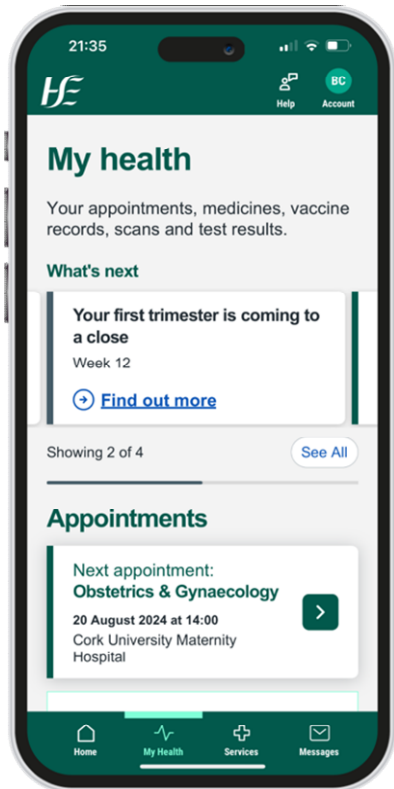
21:35

HSE

Help

BC
Account

My health

Your appointments, medicines, vaccine records, scans and test results.

What's next

Your first trimester is coming to a close

Week 12

Find out more

Showing 2 of 4

See All

Appointments

Next appointment:
Obstetrics & Gynaecology

20 August 2024 at 14:00

Cork University Maternity Hospital

Home

My Health

Services

Messages